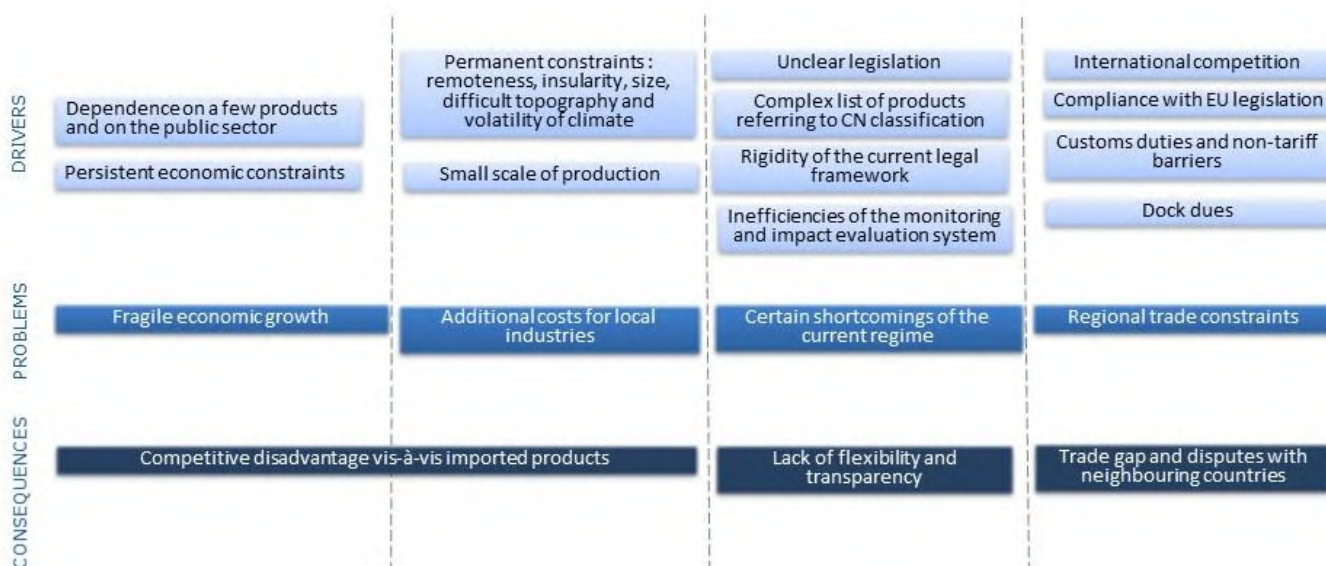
DRIVERS

Dependence on a few products and on the public sector

Persistent economic constraints

Permanent constraints : remoteness, insularity, size, difficult topography and volatility of climate

Small scale of production

Unclear legislation

Complex list of products referring to CN classification

Rigidity of the current legal framework

Inefficiencies of the monitoring and impact evaluation system

International competition

Compliance with EU legislation

Customs duties and non-tariff barriers

Dock dues

PROBLEMS

Fragile economic growth

Additional costs for local industries

Certain shortcomings of the current regime

Regional trade constraints

CONSEQUENCES

Competitive disadvantage vis-à-vis imported products

Lack of flexibility and transparency

Trade gap and disputes with neighbouring countries